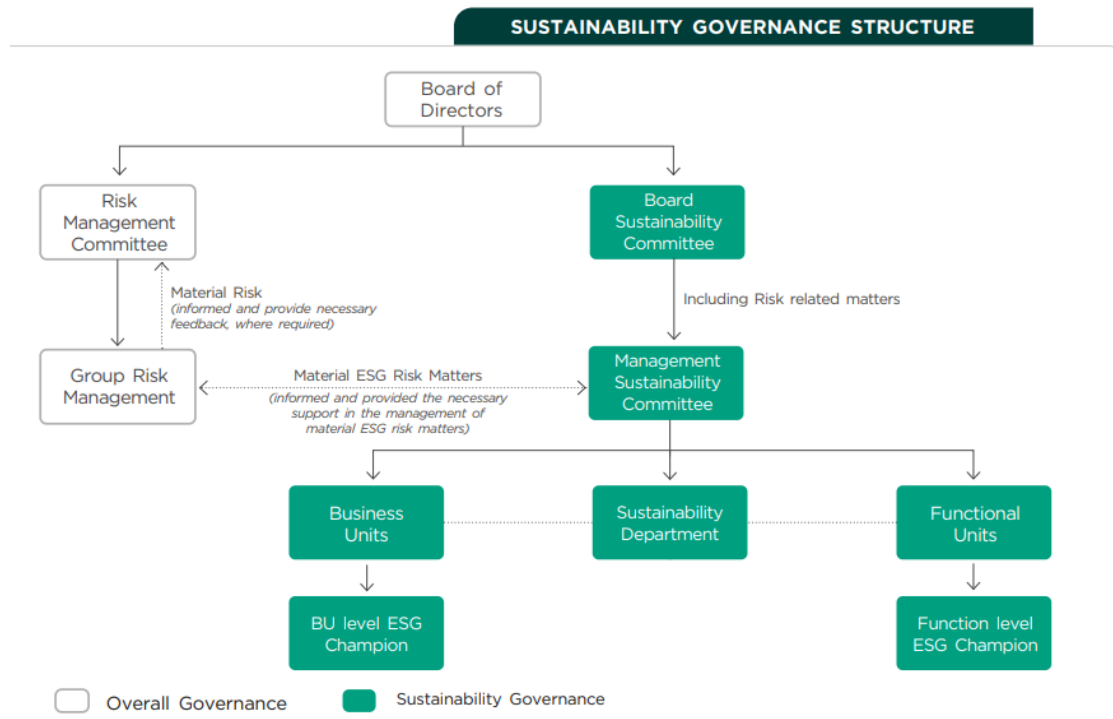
SUSTAINABILITY GOVERNANCE STRUCTURE

Board of Directors

Risk Management Committee

Board Sustainability Committee

Material Risk
(informed and provide necessary feedback, where required)

Including Risk related matters

Group Risk Management

Material ESG Risk Matters
(informed and provided the necessary support in the management of material ESG risk matters)

Management Sustainability Committee

Business Units

Sustainability Department

Functional Units

BU level ESG Champion

Function level ESG Champion

Overall Governance

Sustainability Governance